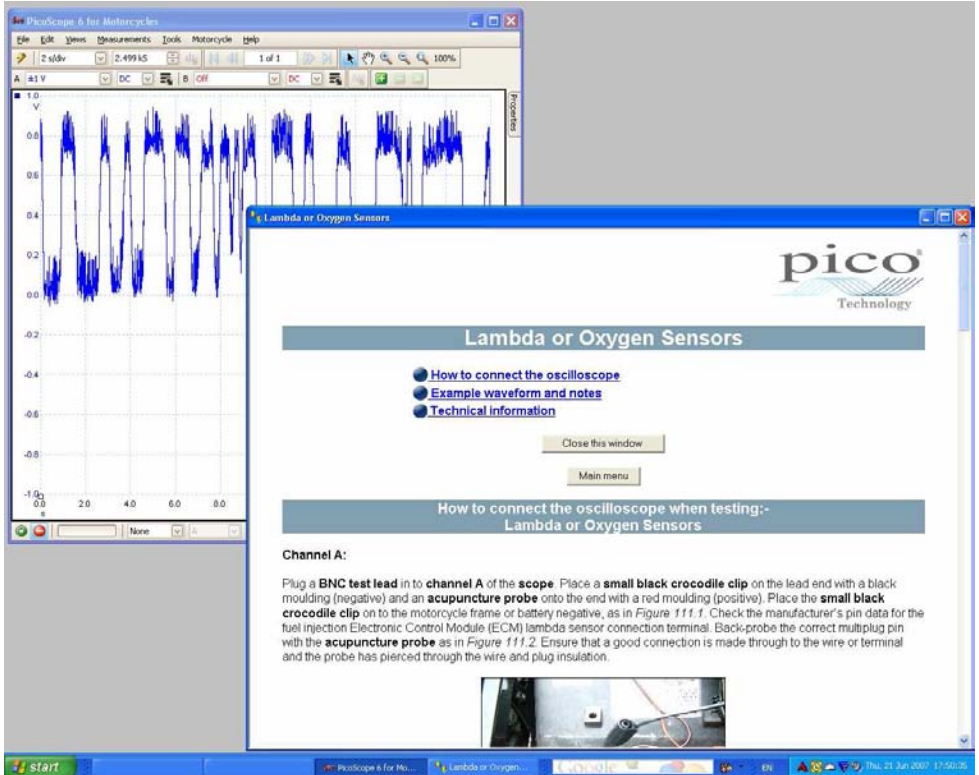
PicoScope 6 for Motorcycles

File Edit Views Measurements Tools Motorcycle Help

2 s/div 2.499 kS 1 of 1 100%

A ±1 V DC B Off DC

1.0 V

0.8

0.6

0.4

0.2

0.0

-0.2

-0.4

-0.6

-0.8

-1.0

0.0 2.0 4.0 6.0 8.0

s

Properties

None A

Lambda or Oxygen Sensors

pico Technology

Lambda or Oxygen Sensors

How to connect the oscilloscope

Example waveform and notes

Technical information

Close this window

Main menu

How to connect the oscilloscope when testing:-
Lambda or Oxygen Sensors

Channel A:

Plug a **BNC test lead** in to **channel A** of the **scope**. Place a **small black crocodile clip** on the lead end with a black moulding (negative) and an **acupuncture probe** onto the end with a red moulding (positive). Place the **small black crocodile clip** on to the motorcycle frame or battery negative, as in *Figure 111.1*. Check the manufacturer's pin data for the fuel injection Electronic Control Module (ECM) lambda sensor connection terminal. Back-probe the correct multiplug pin with the **acupuncture probe** as in *Figure 111.2*. Ensure that a good connection is made through to the wire or terminal and the probe has pierced through the wire and plug insulation.

start PicoScope 6 for Mo... Lambda or Oxygen... Google EN Thu, 21 Jun 2007 17:50:35